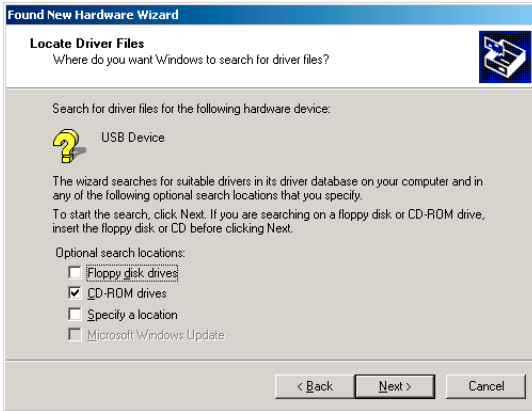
Found New Hardware Wizard

Locate Driver Files
Where do you want Windows to search for driver files?

Search for driver files for the following hardware device:

USB Device

The wizard searches for suitable drivers in its driver database on your computer and in any of the following optional search locations that you specify.

To start the search, click Next. If you are searching on a floppy disk or CD-ROM drive, insert the floppy disk or CD before clicking Next.

Optional search locations:

Floppy disk drives

CD-ROM drives

Specify a location

Microsoft Windows Update

< Back

Next >

Cancel